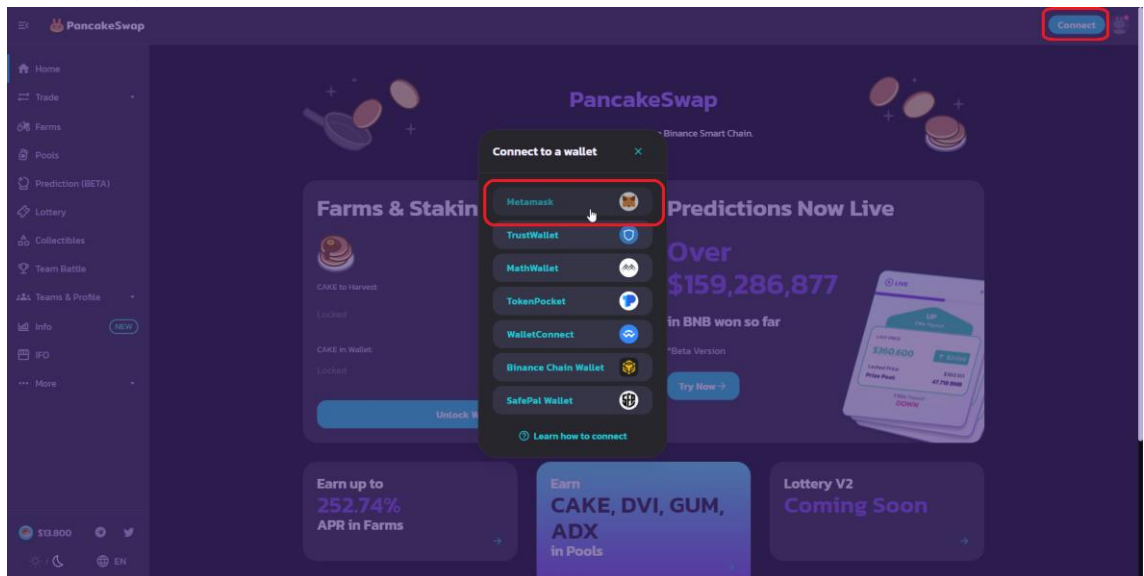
PancakeSwap

Connect

Home
Trade
Farms
Pools
Prediction (BETA)
Lottery
Collectibles
Team Battle
Teams & Profile
Info NEW
IFO
More

PancakeSwap
Binance Smart Chain.

Connect to a wallet
Metamask
TrustWallet
MathWallet
TokenPocket
WalletConnect
Binance Chain Wallet
SafePal Wallet
Learn how to connect

Farms & Stakin
CAKE to Harvest
Locked
CAKE in Wallet
Locked
Unlock W

Predictions Now Live
Over
$159,286,877
in BNB won so far
*Beta Version
Try Now →

LIVE
UP
$360.600

Earn up to
252.74%
APR in Farms

Earn
CAKE, DVI, GUM, ADX
in Pools

Lottery V2
Coming Soon

$13.800
EN